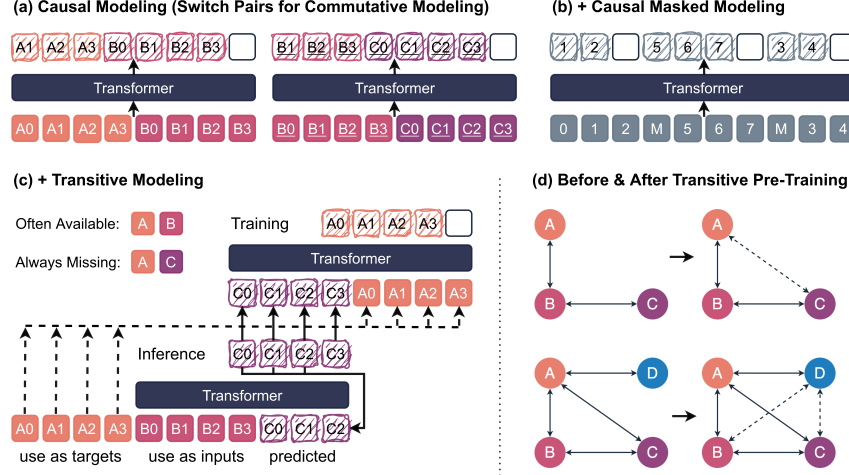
(a) Causal Modeling (Switch Pairs for Commutative Modeling)

A1 A2 A3 B0 B1 B2 B3

Transformer

A0 A1 A2 A3 B0 B1 B2 B3

B1 B2 B3 C0 C1 C2 C3

Transformer

B0 B1 B2 B3 C0 C1 C2 C3

(b) + Causal Masked Modeling

1 2 5 6 7 3 4

Transformer

0 1 2 M 5 6 7 M 3 4

(c) + Transitive Modeling

Often Available: A B

Always Missing: A C

Training A0 A1 A2 A3

Transformer

C0 C1 C2 C3 A0 A1 A2 A3

Inference C0 C1 C2 C3

Transformer

A0 A1 A2 A3 B0 B1 B2 B3 C0 C1 C2

use as targets use as inputs predicted

(d) Before & After Transitive Pre-Training

A B C

A B C

A D B C

A D B C